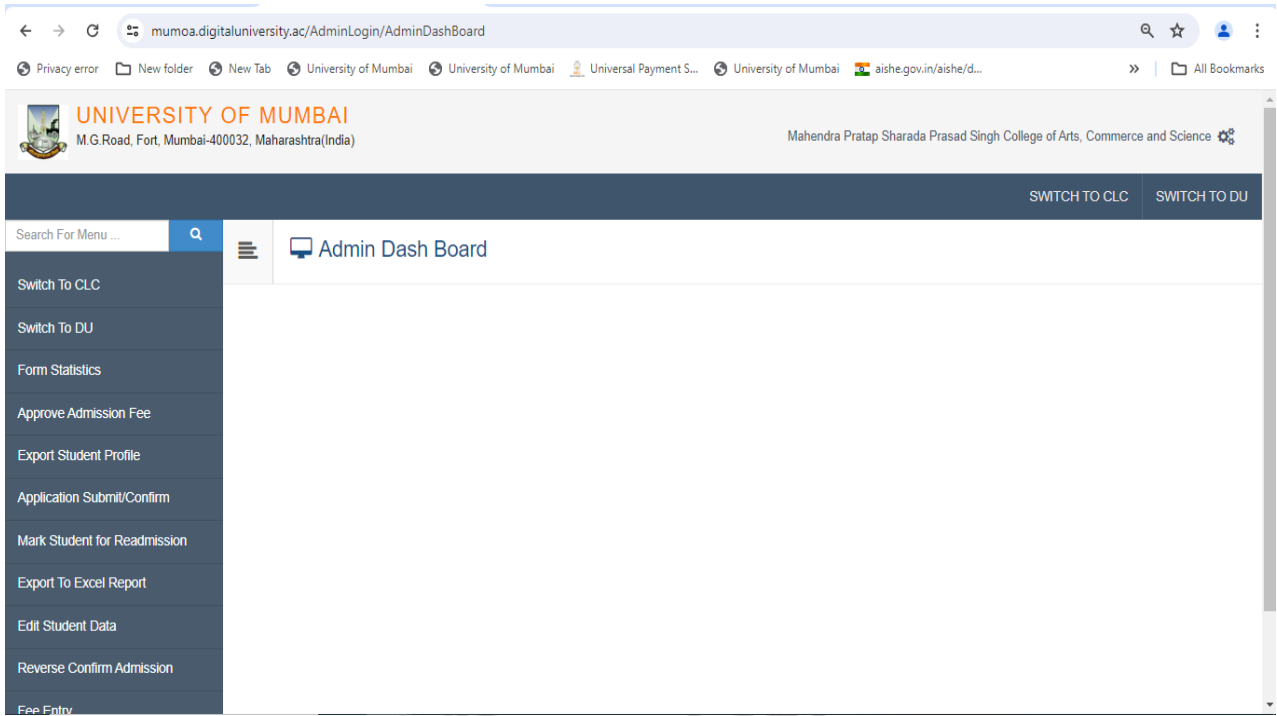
mumoa.digitaluniversity.ac/AdminLogin/AdminDashBoard

Privacy error | New folder | New Tab | University of Mumbai | University of Mumbai | Universal Payment S... | University of Mumbai | aishe.gov.in/aishe/d... | » | All Bookmarks

UNIVERSITY OF MUMBAI
M.G.Road, Fort, Mumbai-400032, Maharashtra(India)

Mahendra Pratap Sharada Prasad Singh College of Arts, Commerce and Science

SWITCH TO CLC | SWITCH TO DU

Search For Menu ...

Switch To CLC
Switch To DU
Form Statistics
Approve Admission Fee
Export Student Profile
Application Submit/Confirm
Mark Student for Readmission
Export To Excel Report
Edit Student Data
Reverse Confirm Admission
Fee Entry

Admin Dash Board